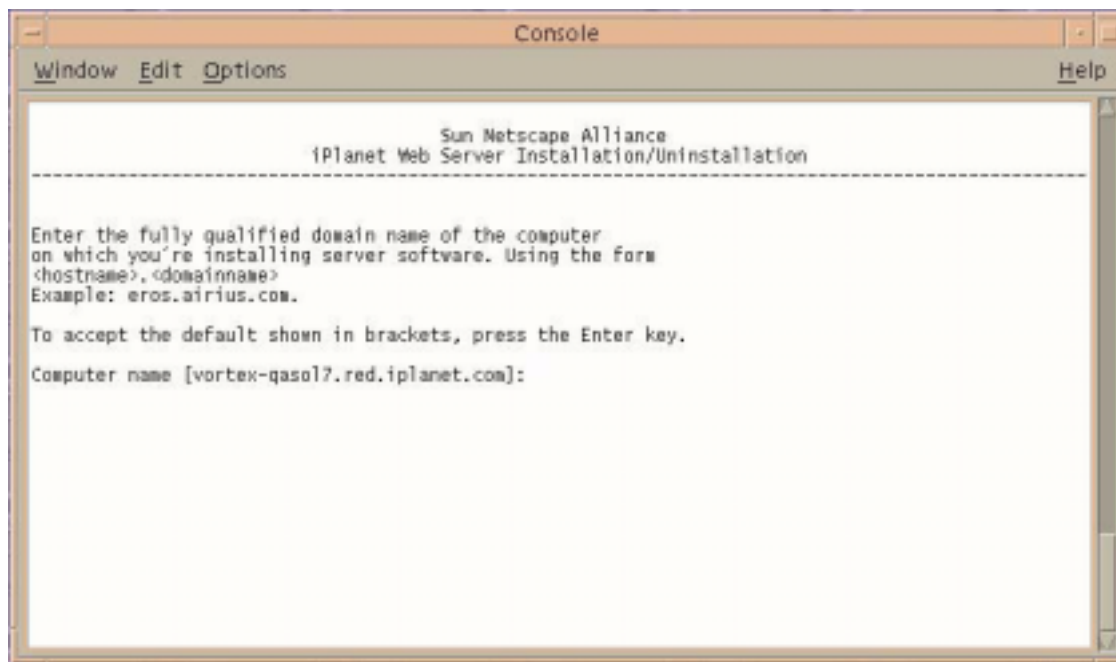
Console

Window Edit Options Help

Sun Netscape Alliance
iPlanet Web Server Installation/Uninstallation
--------------------------------------------------------------------------------

Enter the fully qualified domain name of the computer on which you're installing server software. Using the form <hostname>.<domainname>
Example: eros.airius.com.

To accept the default shown in brackets, press the Enter key.

Computer name [vortex-qasol7.red.iplanet.com]: